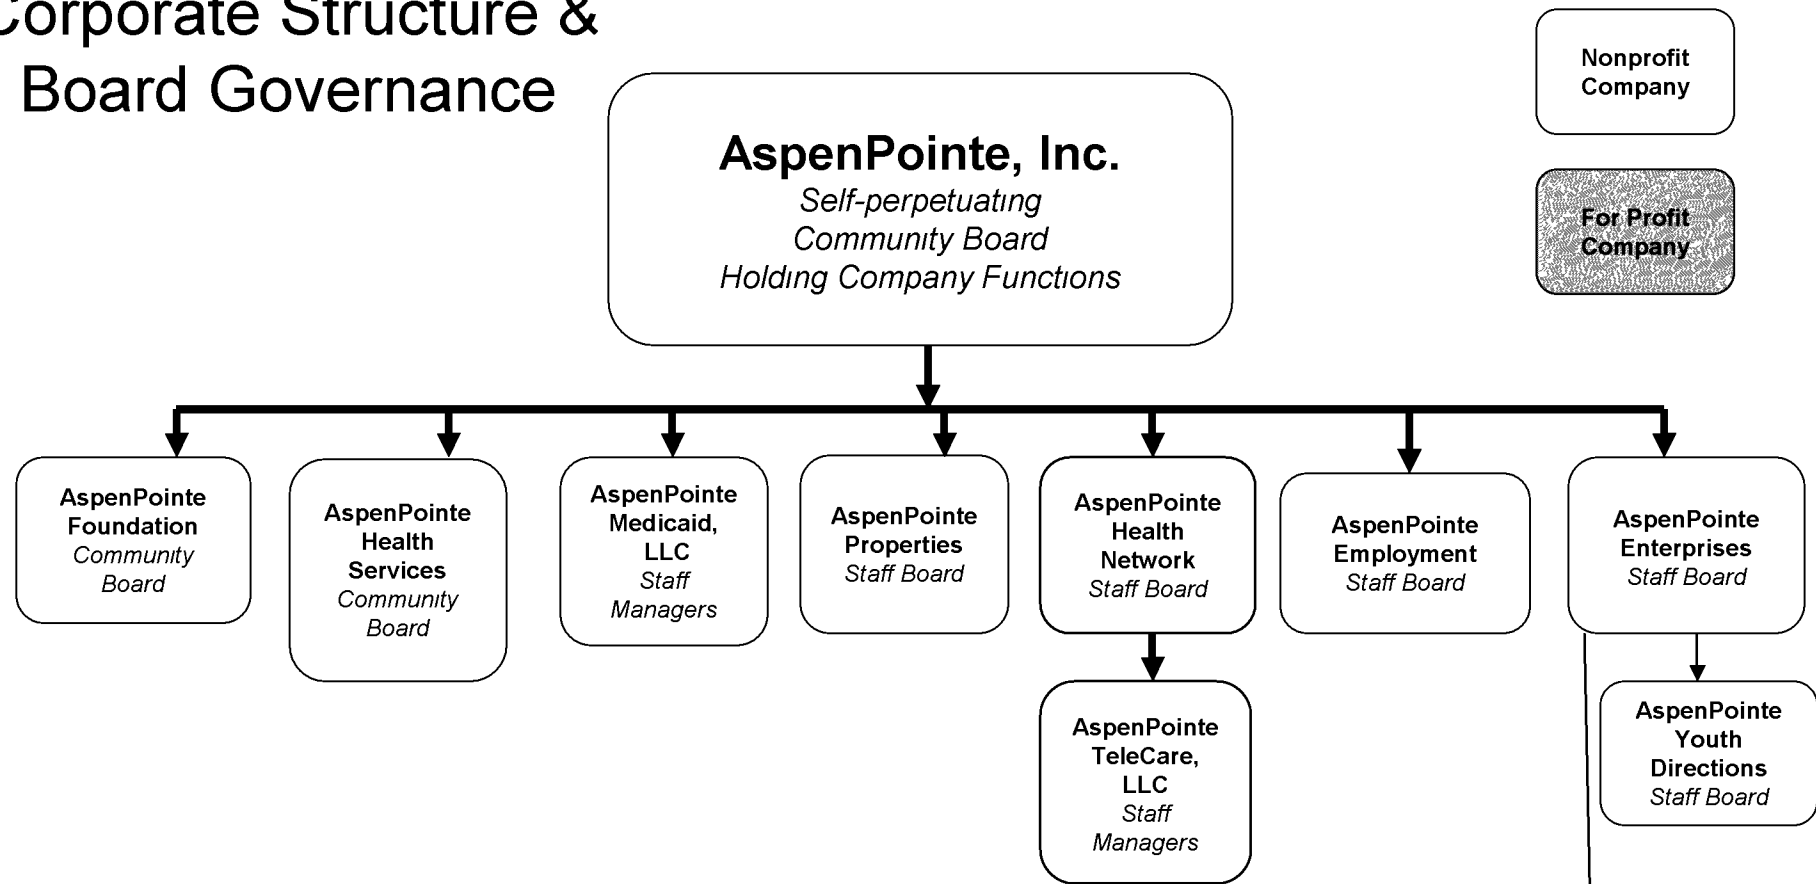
Corporate Structure &
Board Governance

Nonprofit Company

For Profit Company

AspenPointe, Inc.
Self-perpetuating
Community Board
Holding Company Functions

AspenPointe Foundation
Community Board

AspenPointe Health Services
Community Board

AspenPointe Medicaid, LLC
Staff Managers

AspenPointe Properties
Staff Board

AspenPointe Health Network
Staff Board

AspenPointe Employment
Staff Board

AspenPointe Enterprises
Staff Board

AspenPointe TeleCare, LLC
Staff Managers

AspenPointe Youth Directions
Staff Board